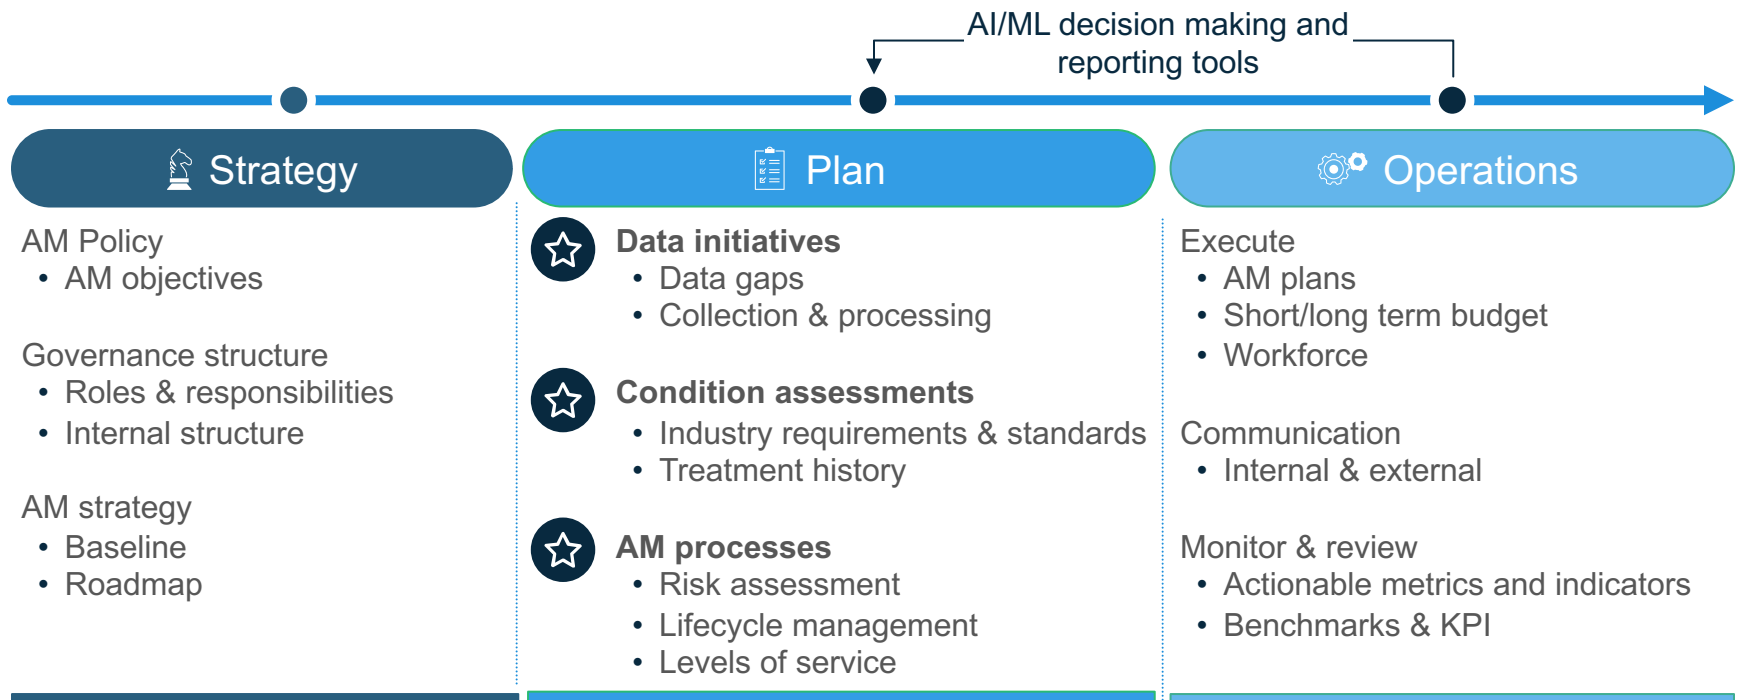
AI/ML decision making and reporting tools

Strategy

AM Policy
• AM objectives

Governance structure
• Roles & responsibilities
• Internal structure

AM strategy
• Baseline
• Roadmap

Plan

Data initiatives
• Data gaps
• Collection & processing

Condition assessments
• Industry requirements & standards
• Treatment history

AM processes
• Risk assessment
• Lifecycle management
• Levels of service

Operations

Execute
• AM plans
• Short/long term budget
• Workforce

Communication
• Internal & external

Monitor & review
• Actionable metrics and indicators
• Benchmarks & KPI